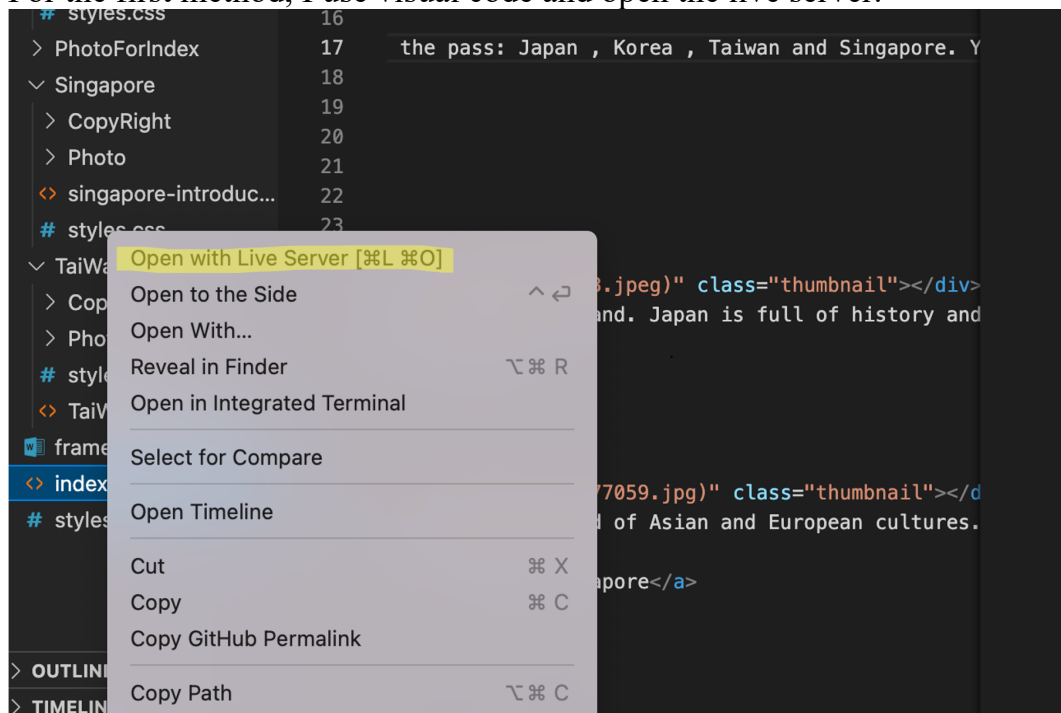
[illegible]

# styles.css
> PhotoForIndex
∨ Singapore
> CopyRight
> Photo
<> singapore-introduc...
# styles.css
∨ TaiWa
> Cop
> Pho
# style
<> TaiW
frame
<> index
# styles
> OUTLIN
> TIMELIN

16
17 the pass: Japan , Korea , Taiwan and Singapore. Y
18
19
20
21
22
23

3.jpeg)" class="thumbnail"></div>
and. Japan is full of history and

77059.jpg)" class="thumbnail"></d
d of Asian and European cultures.

apore</a>

Open with Live Server [⌘L ⌘O]
Open to the Side ^↩
Open With...
Reveal in Finder ⌥⌘R
Open in Integrated Terminal
Select for Compare
Open Timeline
Cut ⌘X
Copy ⌘C
Copy GitHub Permalink
Copy Path ⌥⌘C